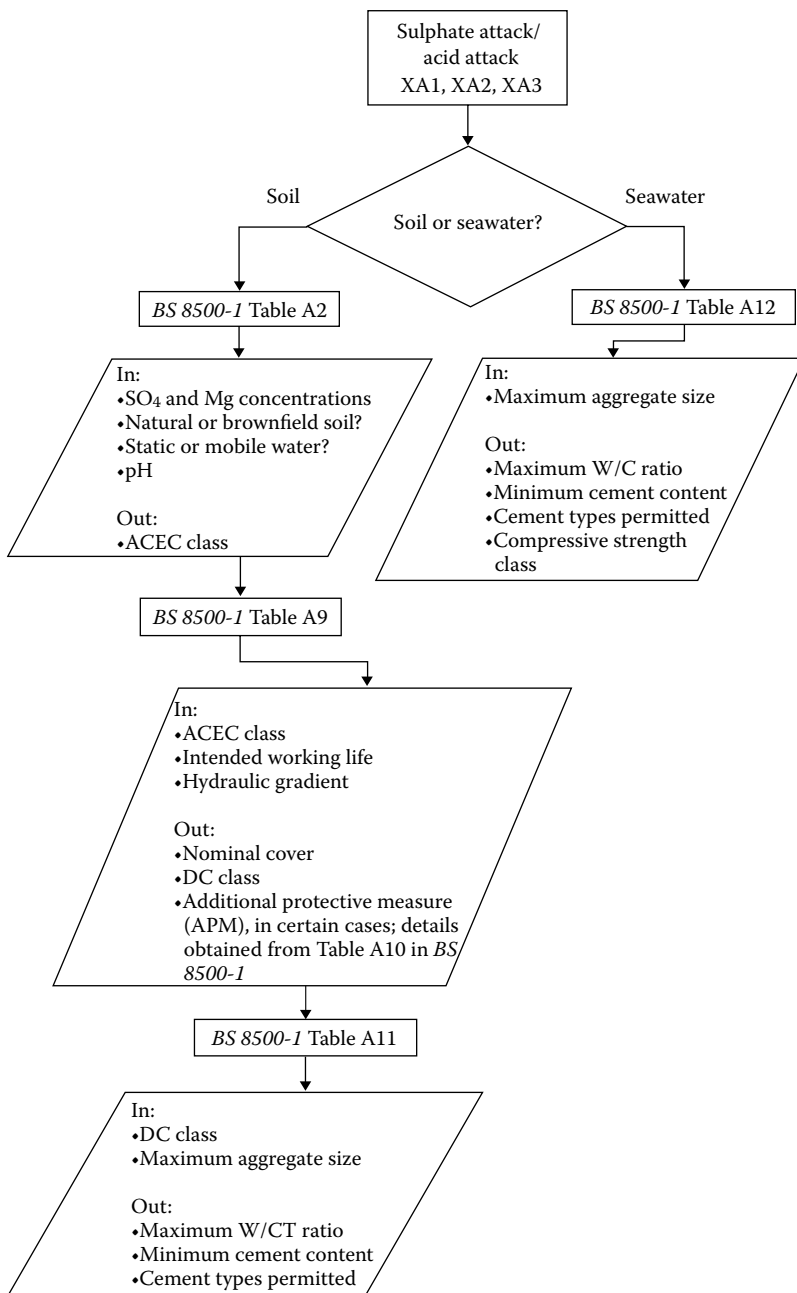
Sulphate attack/ acid attack XA1, XA2, XA3

Soil

Soil or seawater?

Seawater

*BS 8500-1* Table A2

*BS 8500-1* Table A12

In:
•SO4 and Mg concentrations
•Natural or brownfield soil?
•Static or mobile water?
•pH

Out:
•ACEC class

In:
•Maximum aggregate size

Out:
•Maximum W/C ratio
•Minimum cement content
•Cement types permitted
•Compressive strength class

*BS 8500-1* Table A9

In:
•ACEC class
•Intended working life
•Hydraulic gradient

Out:
•Nominal cover
•DC class
•Additional protective measure (APM), in certain cases; details obtained from Table A10 in *BS 8500-1*

*BS 8500-1* Table A11

In:
•DC class
•Maximum aggregate size

Out:
•Maximum W/CT ratio
•Minimum cement content
•Cement types permitted